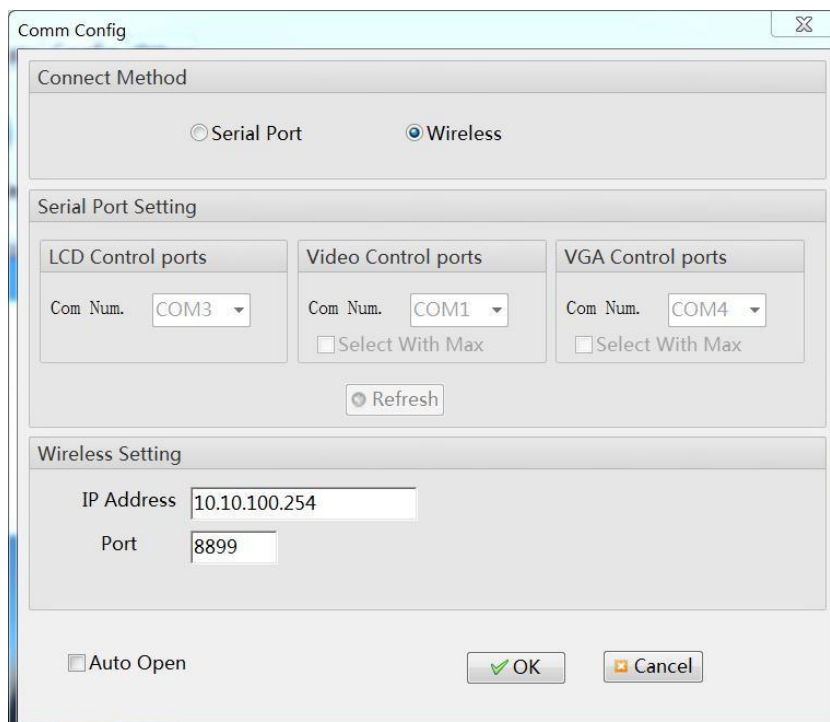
Comm Config

Connect Method

Serial Port Wireless

Serial Port Setting

LCD Control ports

Com Num. COM3

Video Control ports

Com Num. COM1

Select With Max

VGA Control ports

Com Num. COM4

Select With Max

Refresh

Wireless Setting

IP Address 10.10.100.254

Port 8899

Auto Open

OK

Cancel